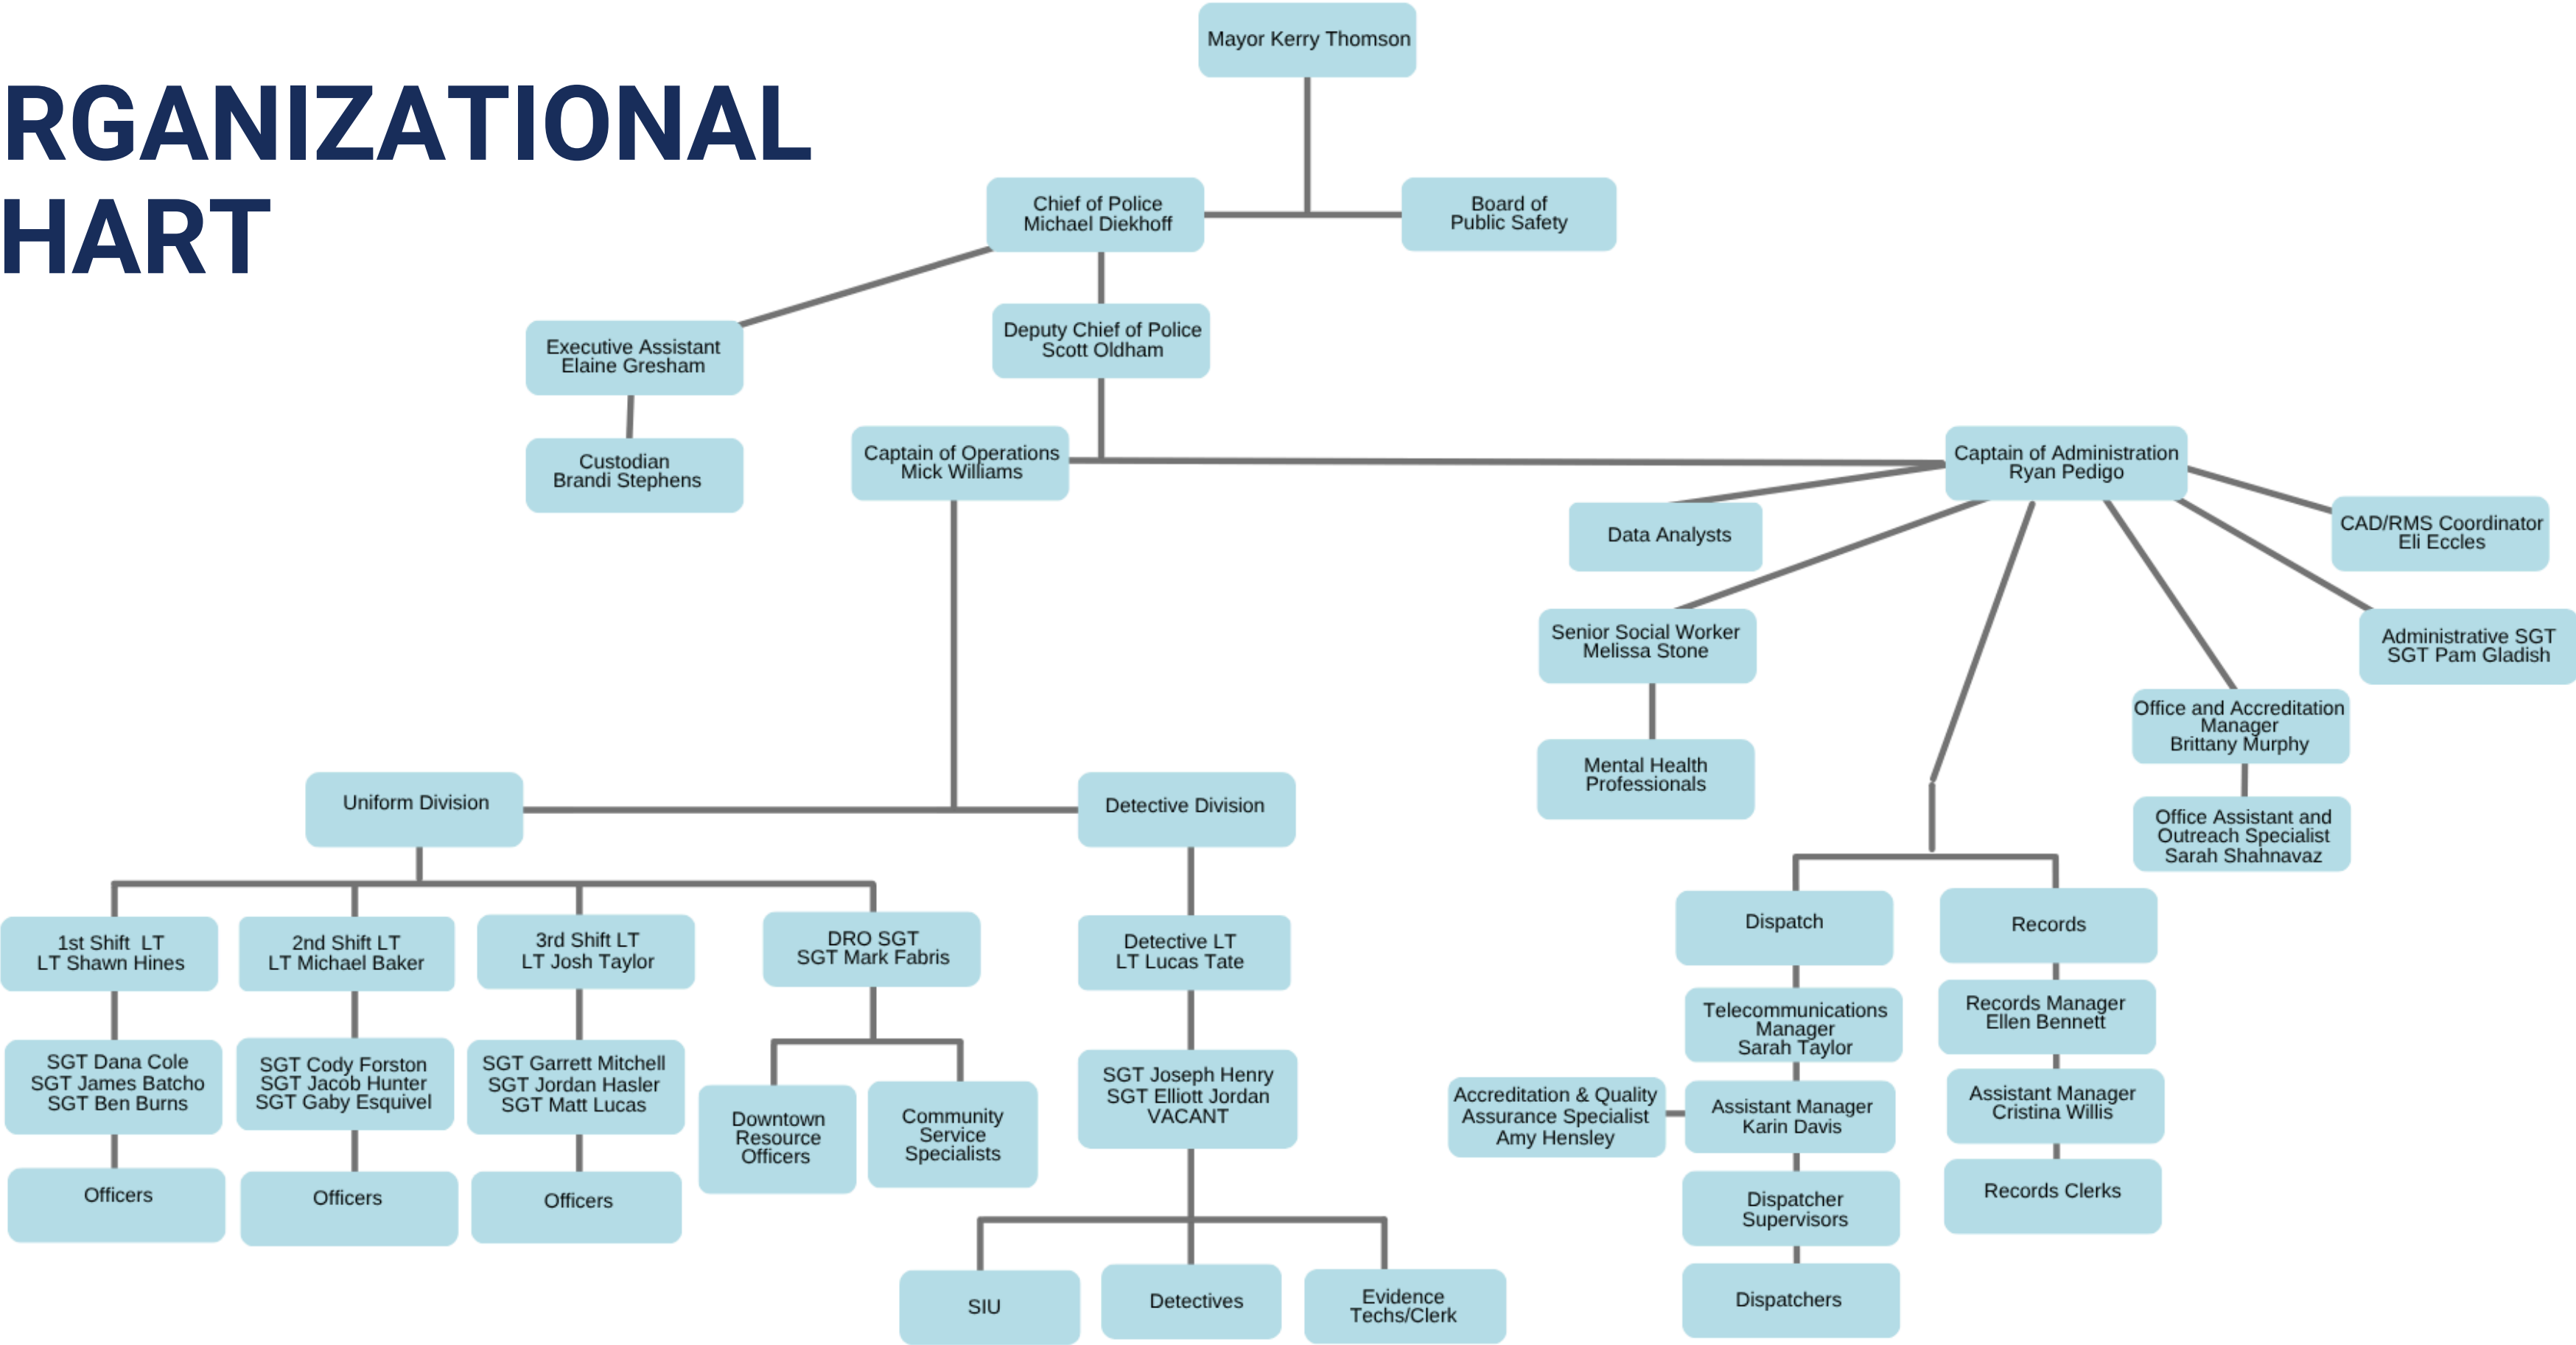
RGANIZATIONAL
HART

Mayor Kerry Thomson

Chief of Police
Michael Diekhoff

Board of
Public Safety

Executive Assistant
Elaine Gresham

Custodian
Brandi Stephens

Deputy Chief of Police
Scott Oldham

Captain of Operations
Mick Williams

Captain of Administration
Ryan Pedigo

Data Analysts

CAD/RMS Coordinator
Eli Eccles

Senior Social Worker
Melissa Stone

Mental Health
Professionals

Administrative SGT
SGT Pam Gladish

Office and Accreditation
Manager
Brittany Murphy

Office Assistant and
Outreach Specialist
Sarah Shahnavaz

Uniform Division

Detective Division

1st Shift LT
LT Shawn Hines

SGT Dana Cole
SGT James Batcho
SGT Ben Burns

Officers

2nd Shift LT
LT Michael Baker

SGT Cody Forston
SGT Jacob Hunter
SGT Gaby Esquivel

Officers

3rd Shift LT
LT Josh Taylor

SGT Garrett Mitchell
SGT Jordan Hasler
SGT Matt Lucas

Officers

DRO SGT
SGT Mark Fabris

Downtown
Resource
Officers

Community
Service
Specialists

Detective LT
LT Lucas Tate

SGT Joseph Henry
SGT Elliott Jordan
VACANT

SIU

Detectives

Evidence
Techs/Clerk

Dispatch

Telecommunications
Manager
Sarah Taylor

Accreditation & Quality
Assurance Specialist
Amy Hensley

Assistant Manager
Karin Davis

Dispatcher
Supervisors

Dispatchers

Records

Records Manager
Ellen Bennett

Assistant Manager
Cristina Willis

Records Clerks